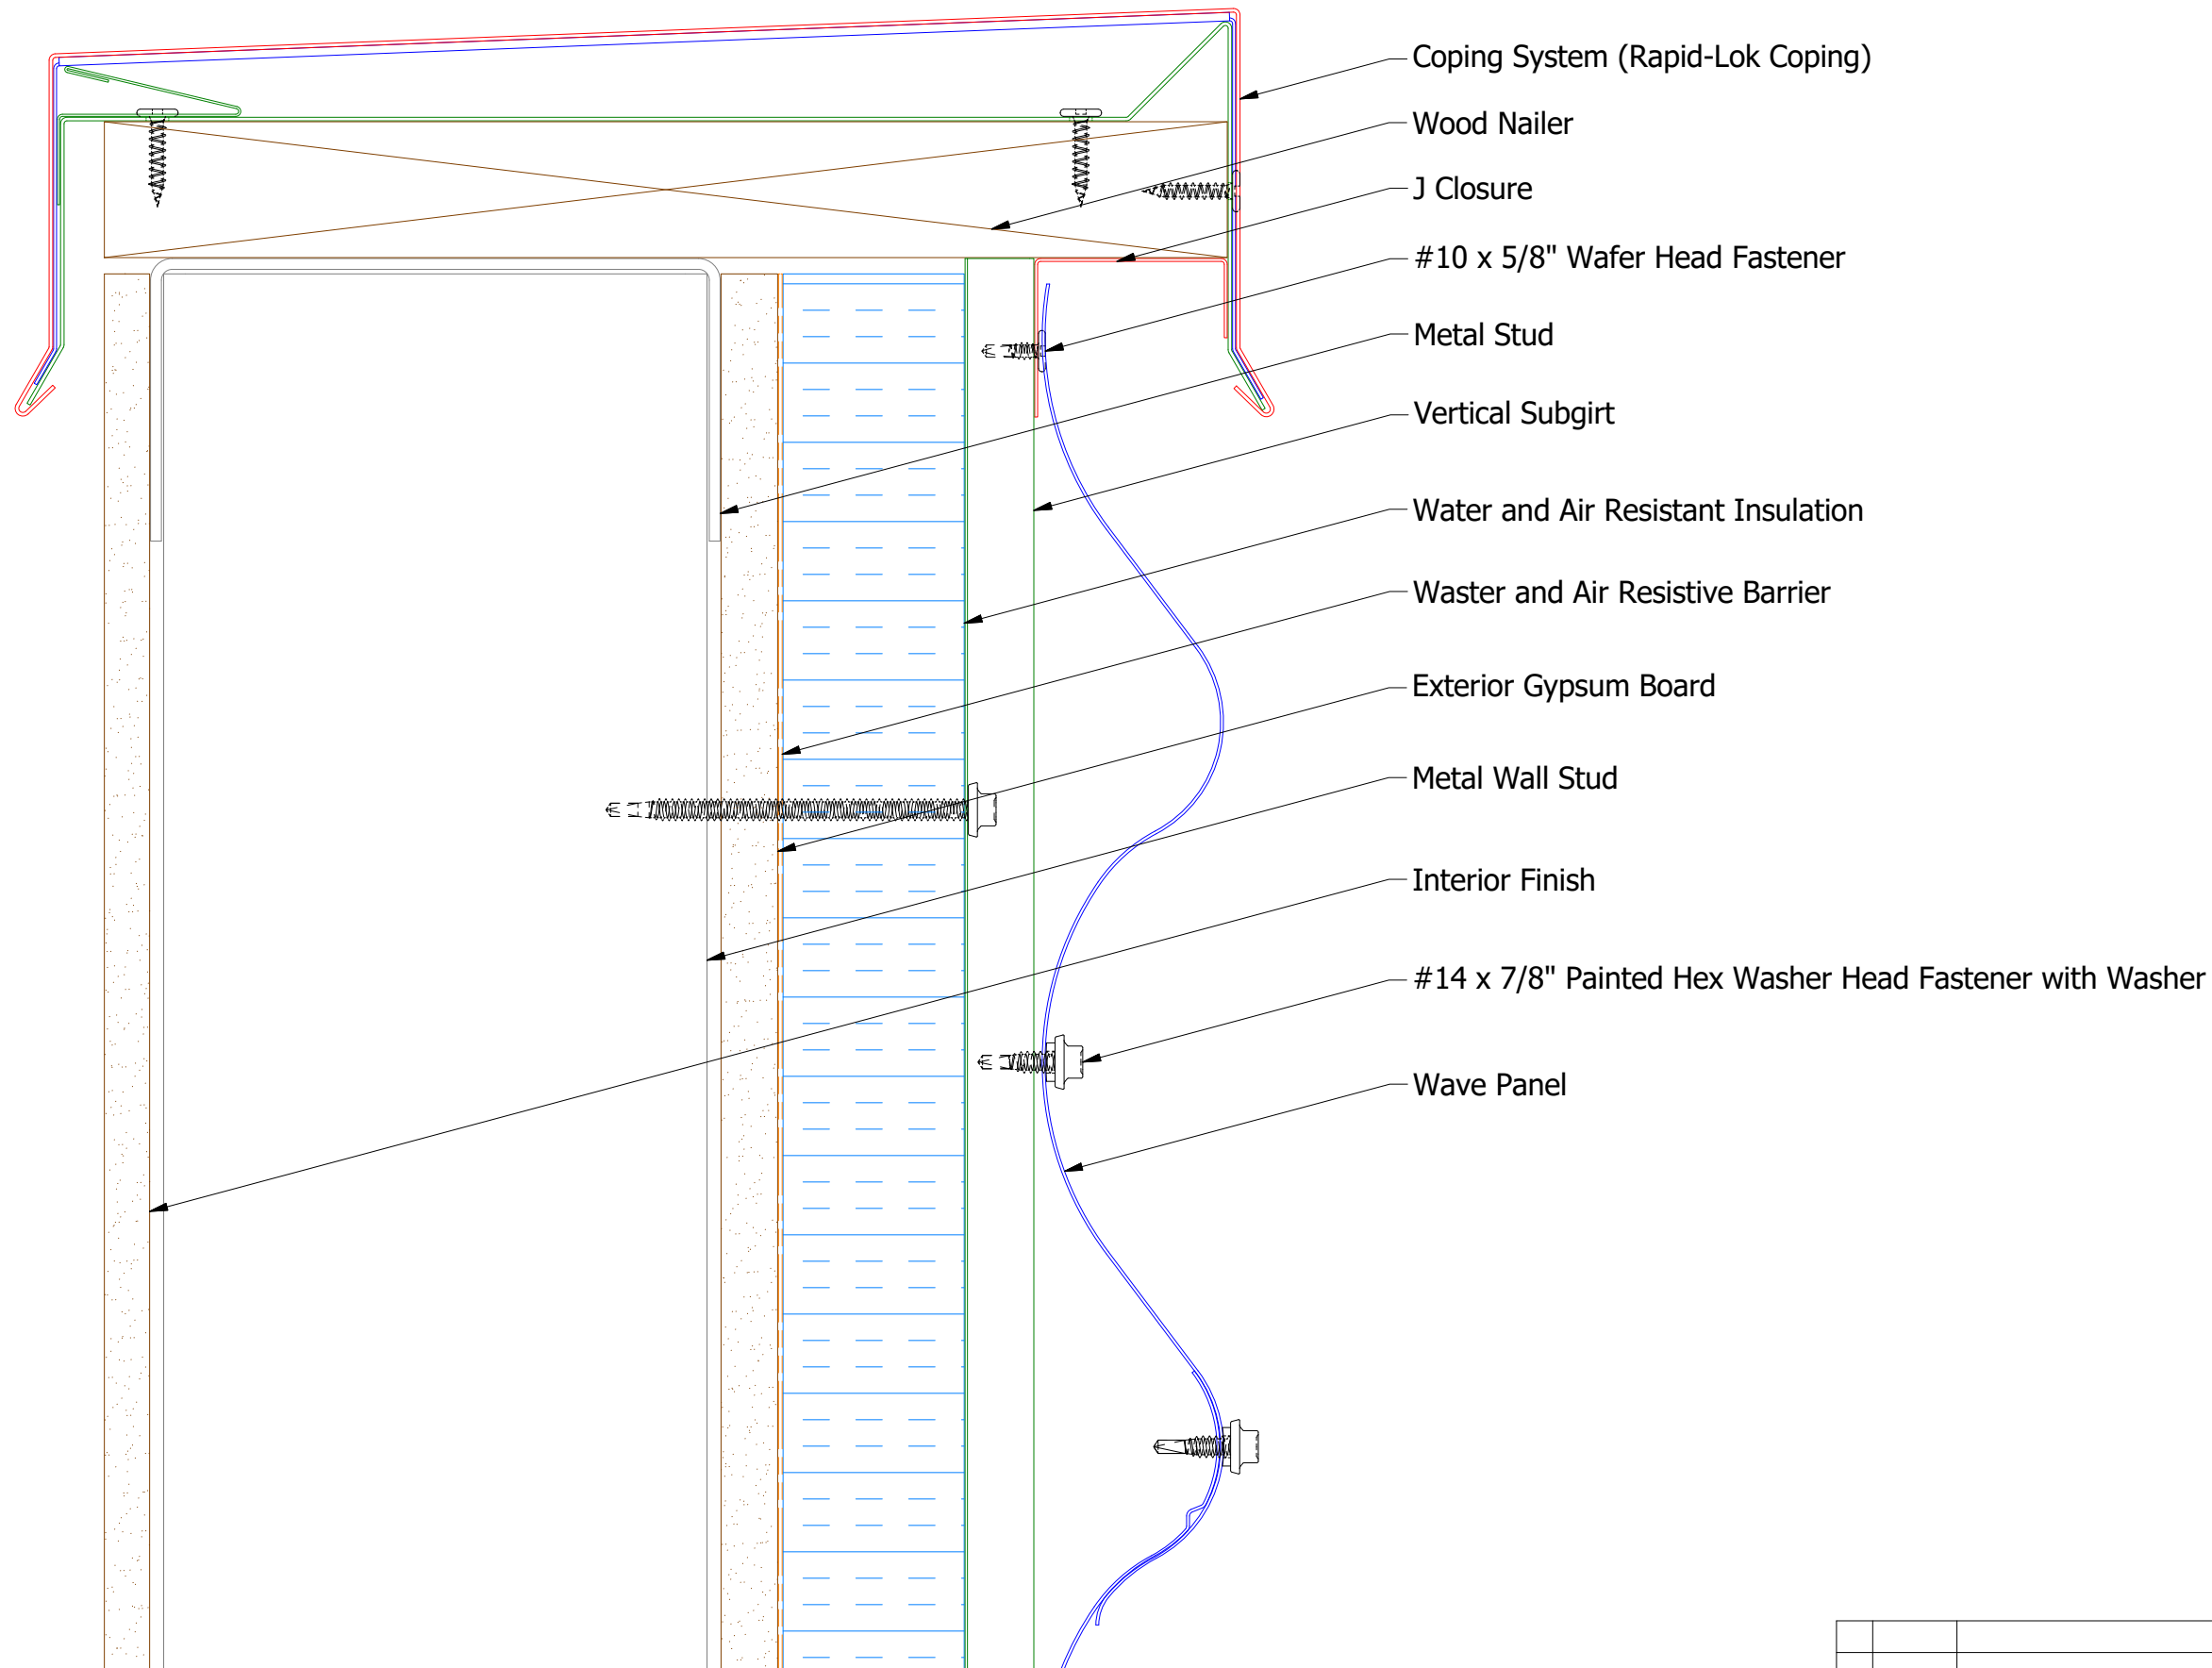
Coping System (Rapid-Lok Coping)

Wood Nailer

J Closure

#10 x 5/8" Wafer Head Fastener

Metal Stud

Vertical Subgirt

Water and Air Resistant Insulation

Waster and Air Resistive Barrier

Exterior Gypsum Board

Metal Wall Stud

Interior Finish

#14 x 7/8" Painted Hex Washer Head Fastener with Washer

Wave Panel